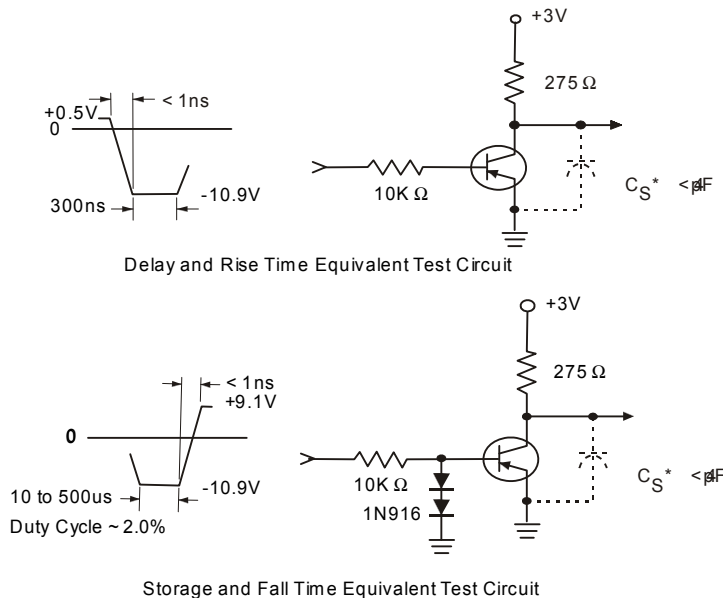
+3V

275 Ω

+0.5V

< 1ns

0

300ns

-10.9V

10K Ω

$C_S$* < 4pF

Delay and Rise Time Equivalent Test Circuit

+3V

275 Ω

< 1ns

+9.1V

0

10 to 500us

-10.9V

Duty Cycle ~ 2.0%

10K Ω

1N916

$C_S$* < 4pF

Storage and Fall Time Equivalent Test Circuit